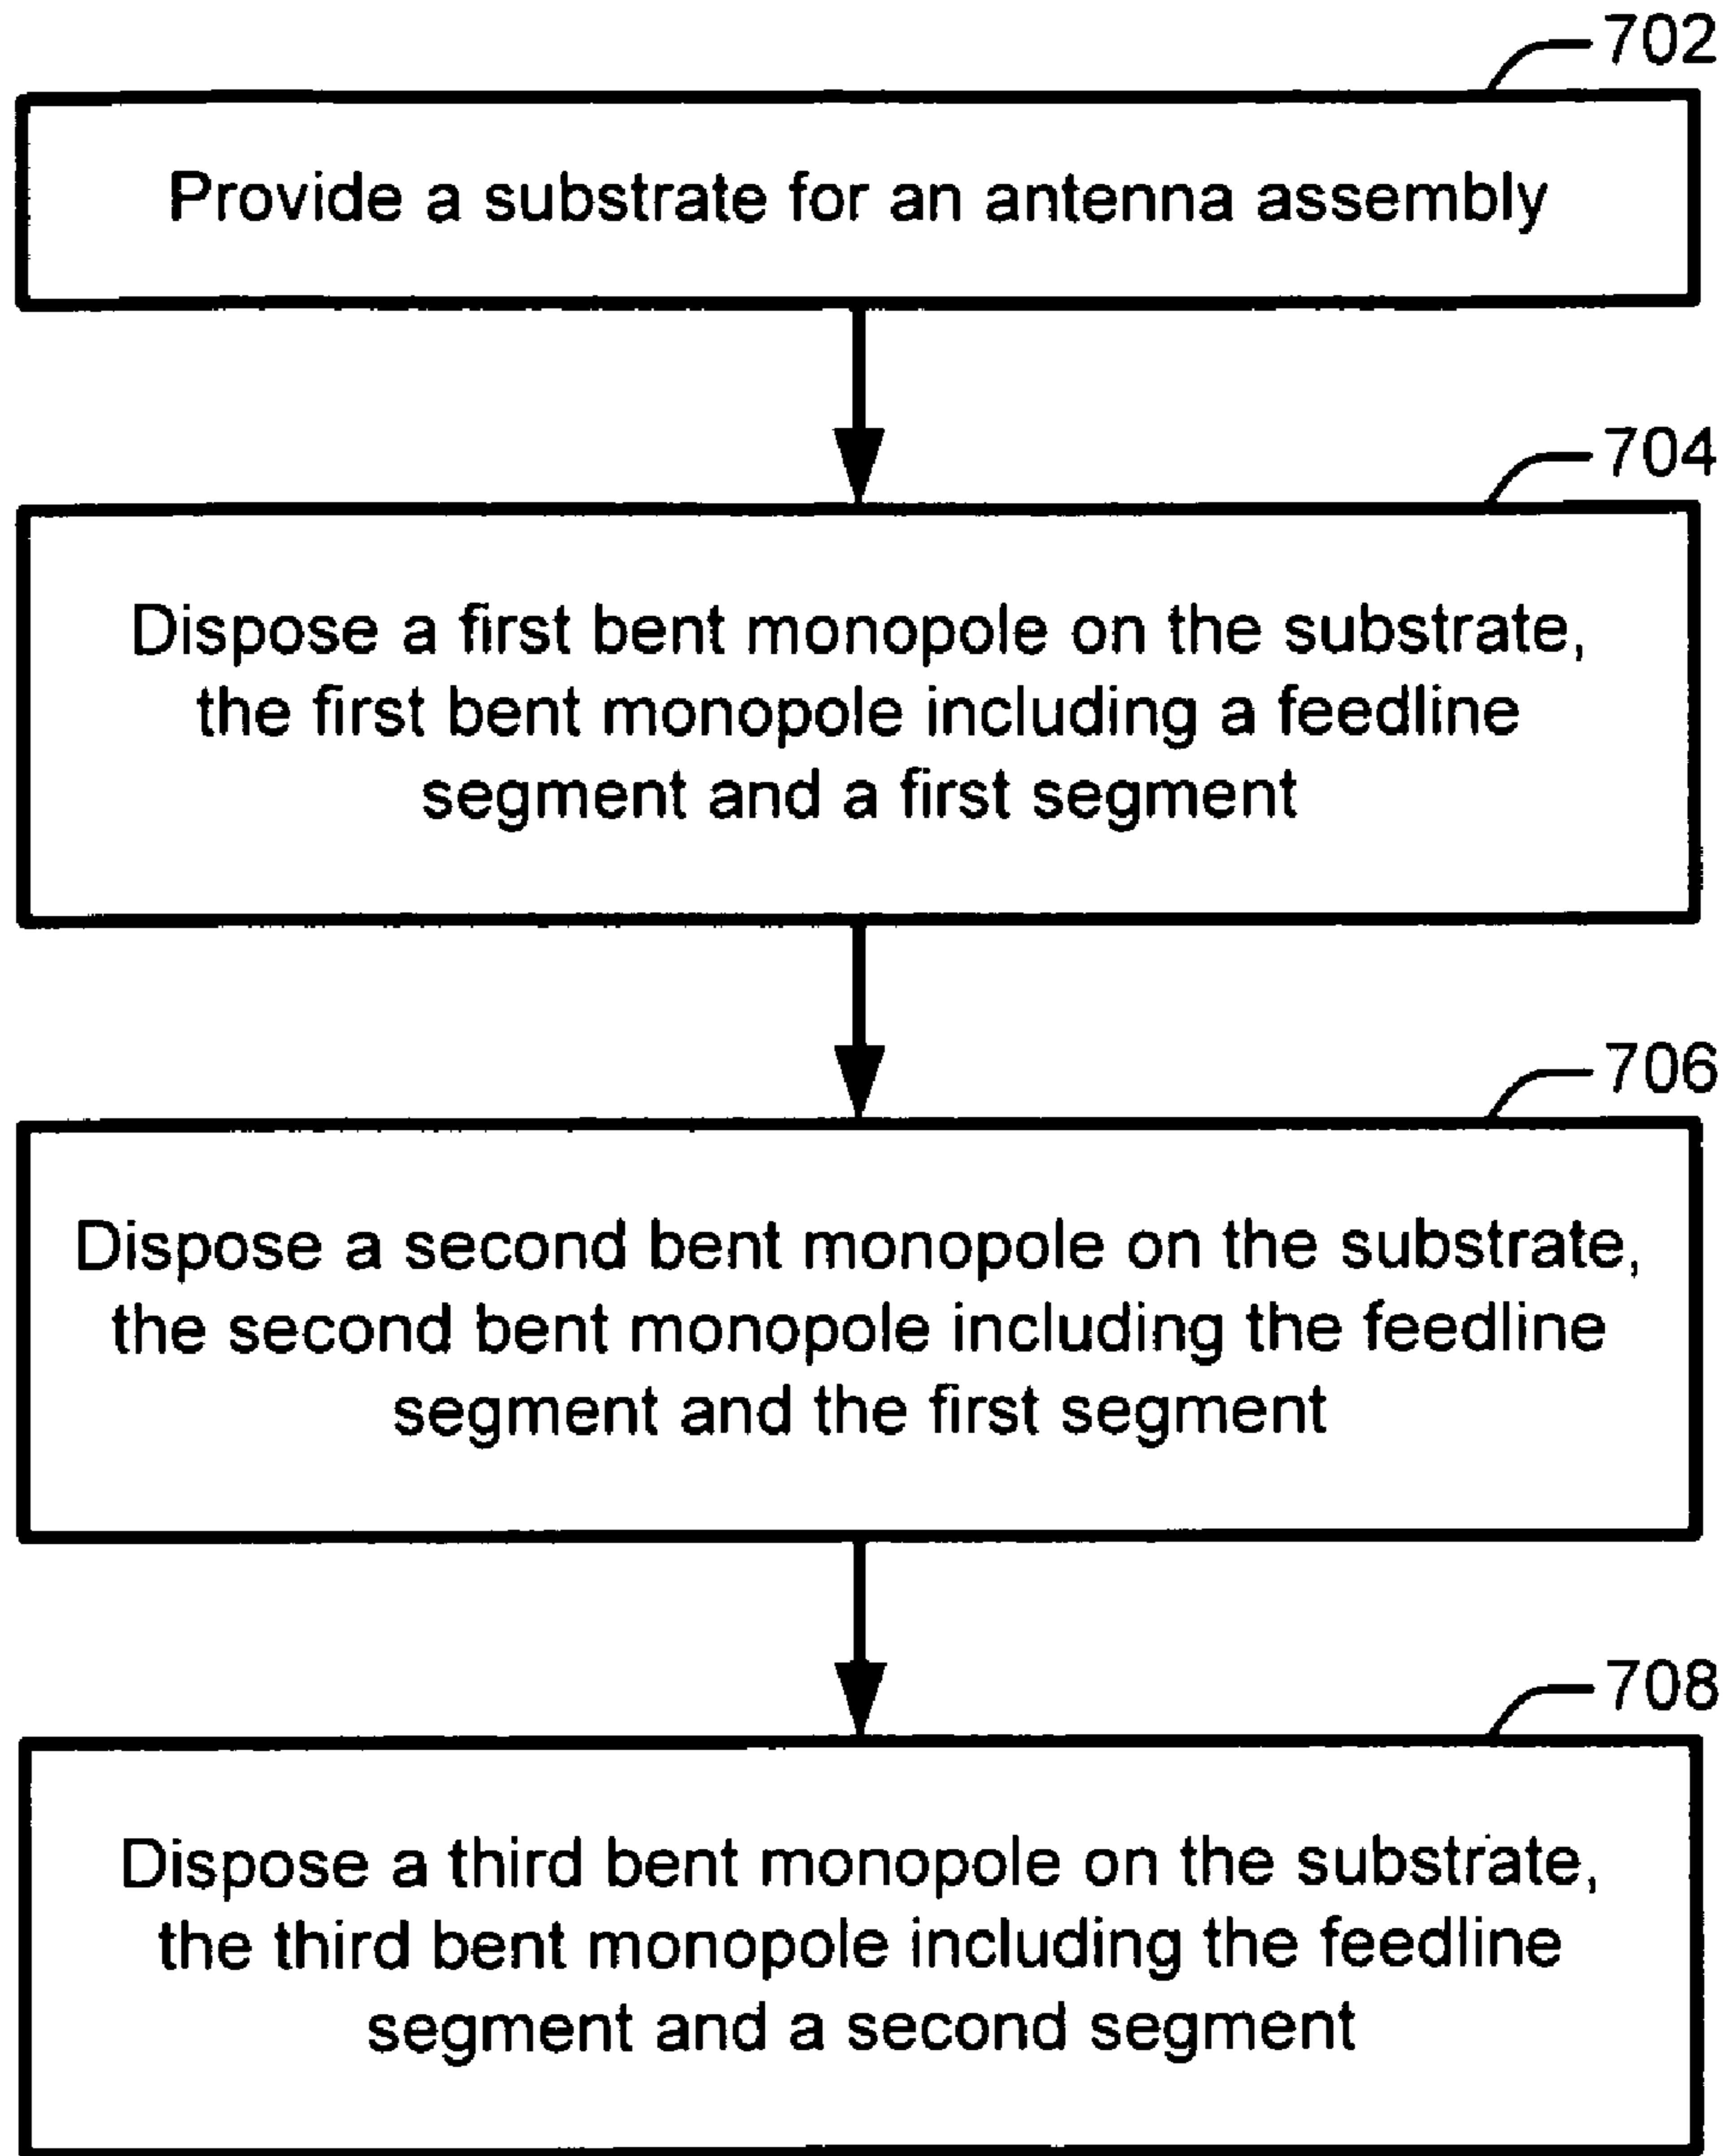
702

Provide a substrate for an antenna assembly

704

Dispose a first bent monopole on the substrate, the first bent monopole including a feedline segment and a first segment

706

Dispose a second bent monopole on the substrate, the second bent monopole including the feedline segment and the first segment

708

Dispose a third bent monopole on the substrate, the third bent monopole including the feedline segment and a second segment